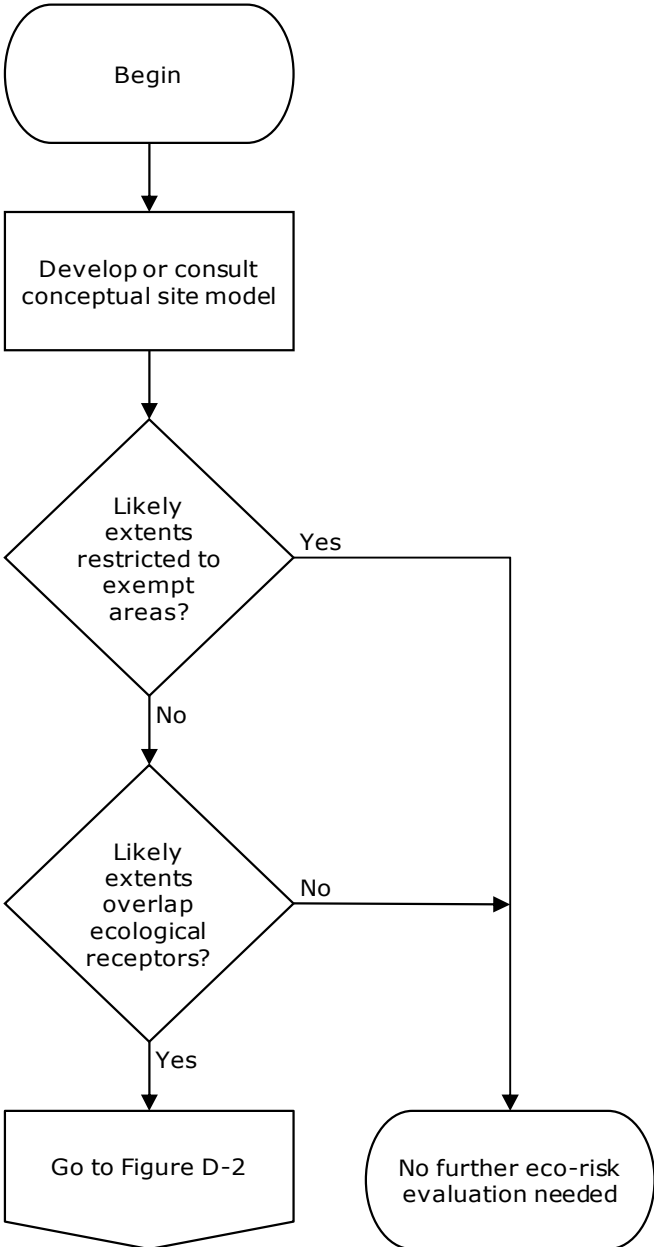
Begin

Develop or consult conceptual site model

Likely extents restricted to exempt areas?

Yes

No

Likely extents overlap ecological receptors?

No

Yes

Go to Figure D-2

No further eco-risk evaluation needed